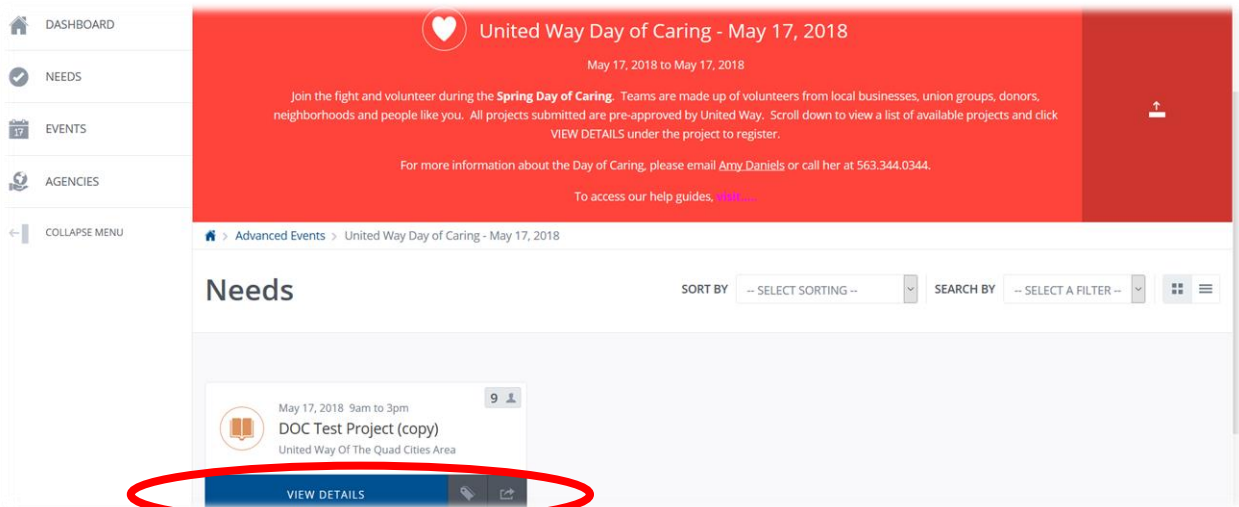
DASHBOARD

NEEDS

EVENTS

AGENCIES

COLLAPSE MENU

United Way Day of Caring - May 17, 2018

May 17, 2018 to May 17, 2018

Join the fight and volunteer during the **Spring Day of Caring**. Teams are made up of volunteers from local businesses, union groups, donors, neighborhoods and people like you. All projects submitted are pre-approved by United Way. Scroll down to view a list of available projects and click VIEW DETAILS under the project to register.

For more information about the Day of Caring, please email Amy Daniels or call her at 563.344.0344.

To access our help guides, visit.....

Advanced Events > United Way Day of Caring - May 17, 2018

Needs

SORT BY -- SELECT SORTING --

SEARCH BY -- SELECT A FILTER --

9

May 17, 2018 9am to 3pm

DOC Test Project (copy)

United Way Of The Quad Cities Area

VIEW DETAILS